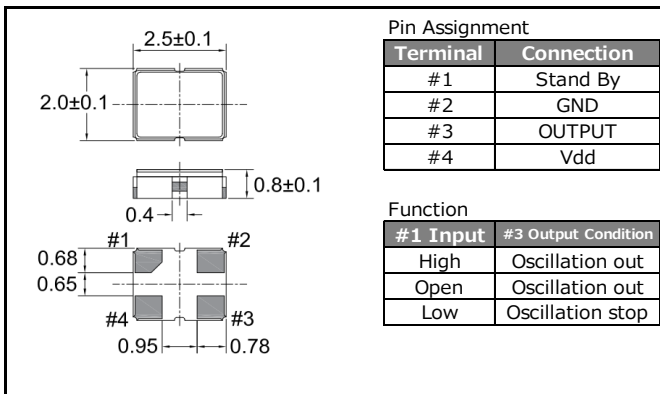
2.5±0.1

2.0±0.1

0.8±0.1

0.4

#1 #2

0.68

0.65

#4 #3

0.95 0.78

Pin Assignment

| Terminal | Connection |
|---|---|
| #1 | Stand By |
| #2 | GND |
| #3 | OUTPUT |
| #4 | Vdd |

Function

| #1 Input | #3 Output Condition |
|---|---|
| High | Oscillation out |
| Open | Oscillation out |
| Low | Oscillation stop |